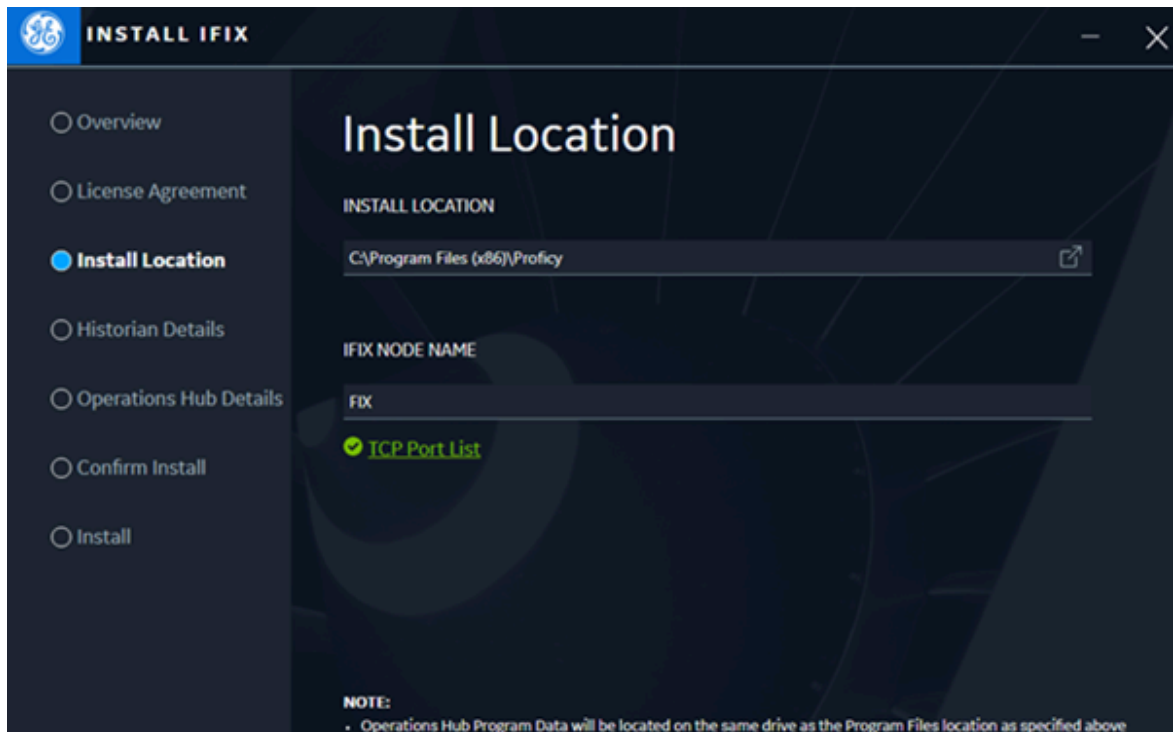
INSTALL IFIX

Overview

License Agreement

Install Location

Historian Details

Operations Hub Details

Confirm Install

Install

Install Location

INSTALL LOCATION

C:\Program Files (x86)\Proficy

IFIX NODE NAME

FIX

TCP Port List

NOTE:

- Operations Hub Program Data will be located on the same drive as the Program Files location as specified above